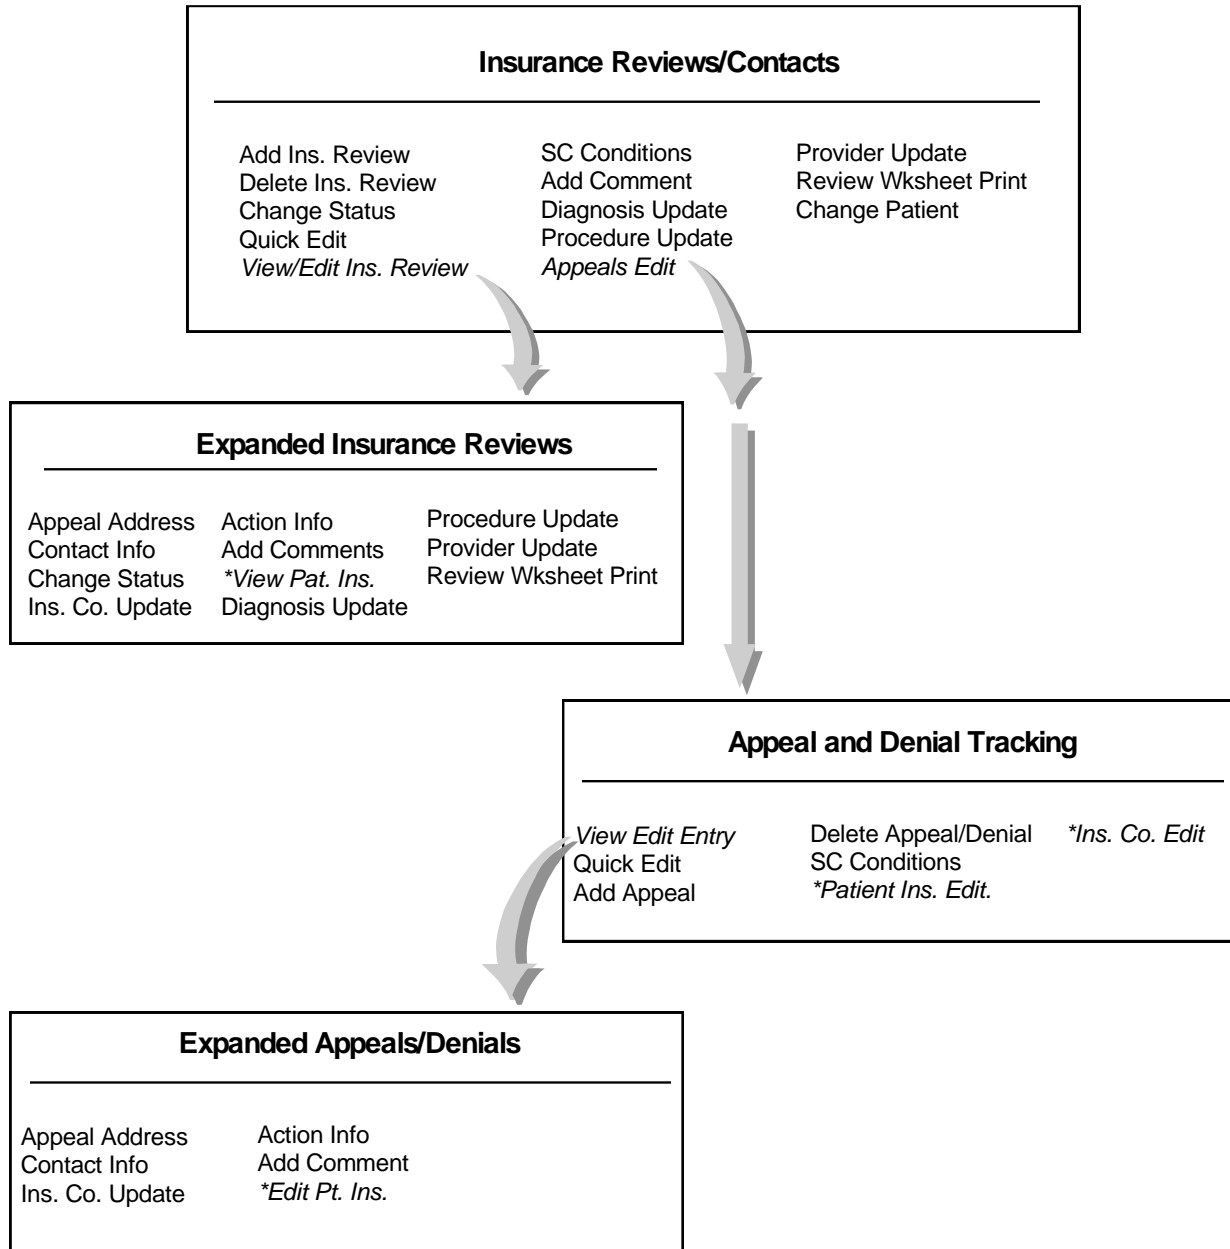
**Insurance Reviews/Contacts**

Add Ins. Review
Delete Ins. Review
Change Status
Quick Edit
*View/Edit Ins. Review*

SC Conditions
Add Comment
Diagnosis Update
Procedure Update
*Appeals Edit*

Provider Update
Review Wksheet Print
Change Patient

**Expanded Insurance Reviews**

Appeal Address
Contact Info
Change Status
Ins. Co. Update

Action Info
Add Comments
*\*View Pat. Ins.*
Diagnosis Update

Procedure Update
Provider Update
Review Wksheet Print

**Appeal and Denial Tracking**

*View Edit Entry*
Quick Edit
Add Appeal

Delete Appeal/Denial
SC Conditions
*\*Patient Ins. Edit.*

*\*Ins. Co. Edit*

**Expanded Appeals/Denials**

Appeal Address
Contact Info
Ins. Co. Update

Action Info
Add Comment
*\*Edit Pt. Ins.*